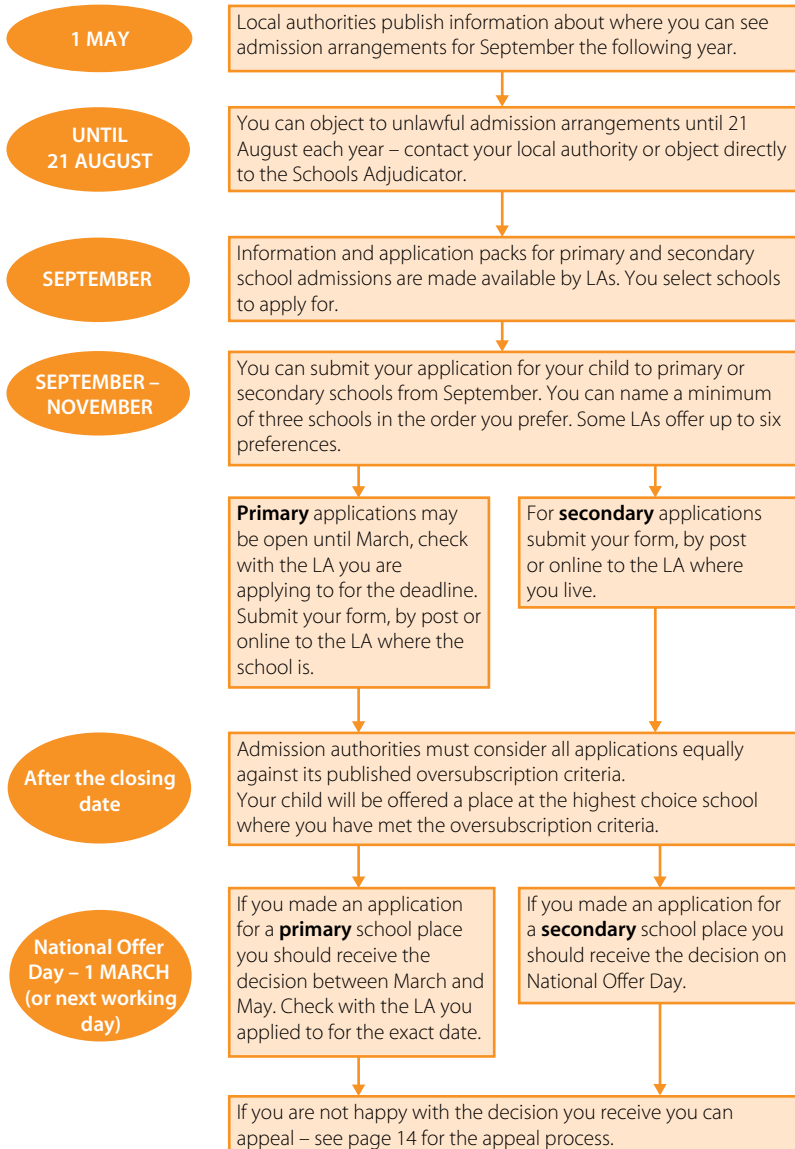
1 MAY

Local authorities publish information about where you can see admission arrangements for September the following year.

UNTIL 21 AUGUST

You can object to unlawful admission arrangements until 21 August each year – contact your local authority or object directly to the Schools Adjudicator.

SEPTEMBER

Information and application packs for primary and secondary school admissions are made available by LAs. You select schools to apply for.

SEPTEMBER – NOVEMBER

You can submit your application for your child to primary or secondary schools from September. You can name a minimum of three schools in the order you prefer. Some LAs offer up to six preferences.

**Primary** applications may be open until March, check with the LA you are applying to for the deadline. Submit your form, by post or online to the LA where the school is.

For **secondary** applications submit your form, by post or online to the LA where you live.

After the closing date

Admission authorities must consider all applications equally against its published oversubscription criteria.
Your child will be offered a place at the highest choice school where you have met the oversubscription criteria.

National Offer Day – 1 MARCH (or next working day)

If you made an application for a **primary** school place you should receive the decision between March and May. Check with the LA you applied to for the exact date.

If you made an application for a **secondary** school place you should receive the decision on National Offer Day.

If you are not happy with the decision you receive you can appeal – see page 14 for the appeal process.